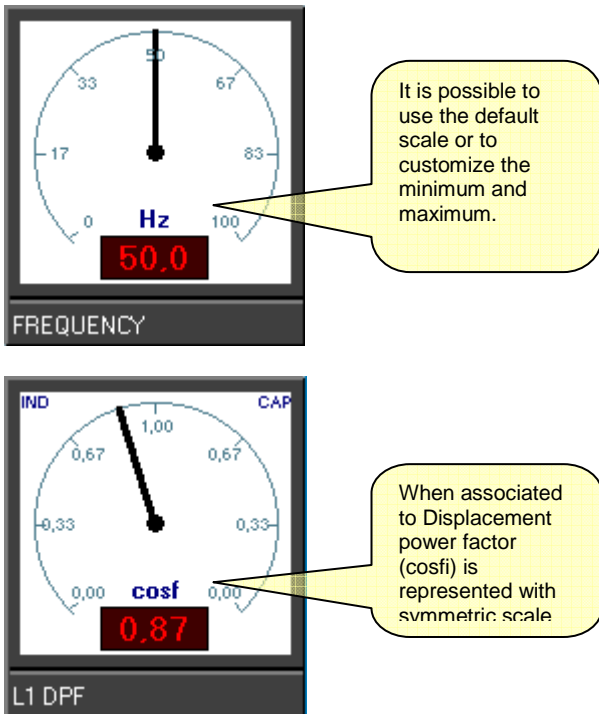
50
33
67
17
83
0
Hz
100
50,0

It is possible to use the default scale or to customize the minimum and maximum.

FREQUENCY

IND
CAP
1,00
0,67
0,67
0,33
0,33
0,00
cosf
0,00
0,87

When associated to Displacement power factor (cosfi) is represented with symmetric scale

L1 DPF